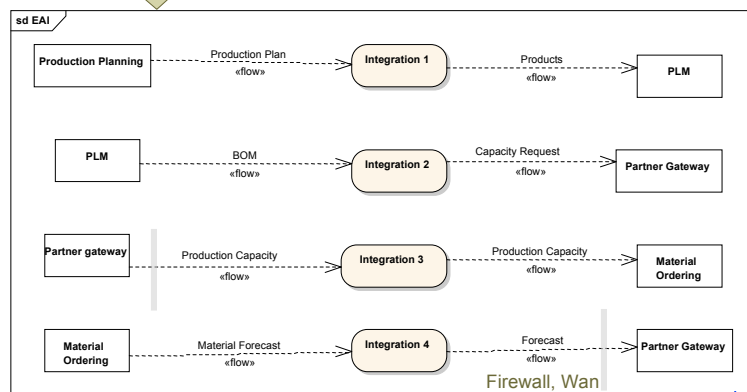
sd EAI

Production Planning

Production Plan

«flow»

Integration 1

Products

«flow»

PLM

PLM

BOM

«flow»

Integration 2

Capacity Request

«flow»

Partner Gateway

Partner gateway

Production Capacity

«flow»

Integration 3

Production Capacity

«flow»

Material Ordering

Material Ordering

Material Forecast

«flow»

Integration 4

Forecast

«flow»

Partner Gateway

Firewall, Wan